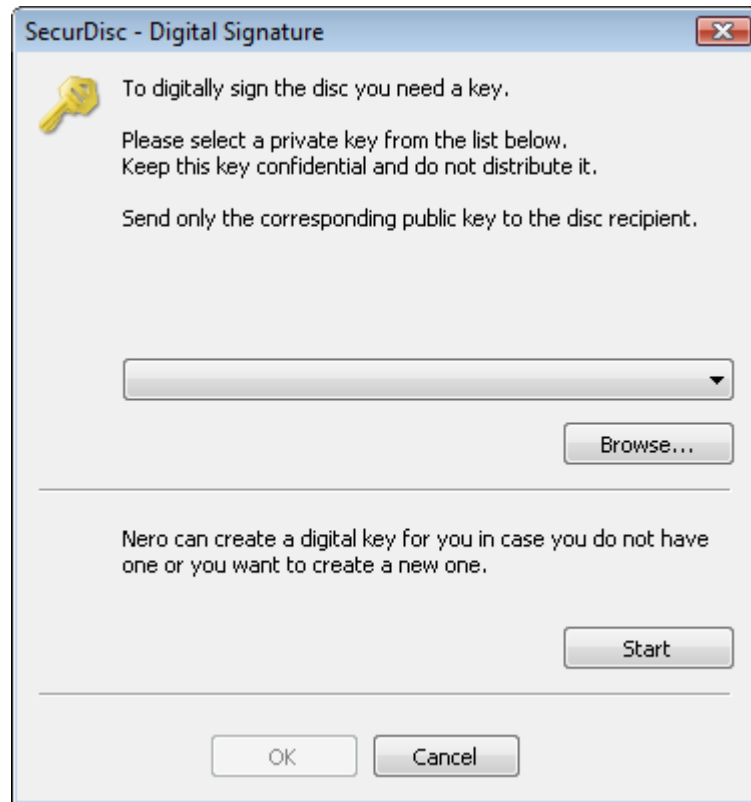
SecurDisc - Digital Signature

To digitally sign the disc you need a key.

Please select a private key from the list below.
Keep this key confidential and do not distribute it.

Send only the corresponding public key to the disc recipient.

Browse...

Nero can create a digital key for you in case you do not have one or you want to create a new one.

Start

OK

Cancel